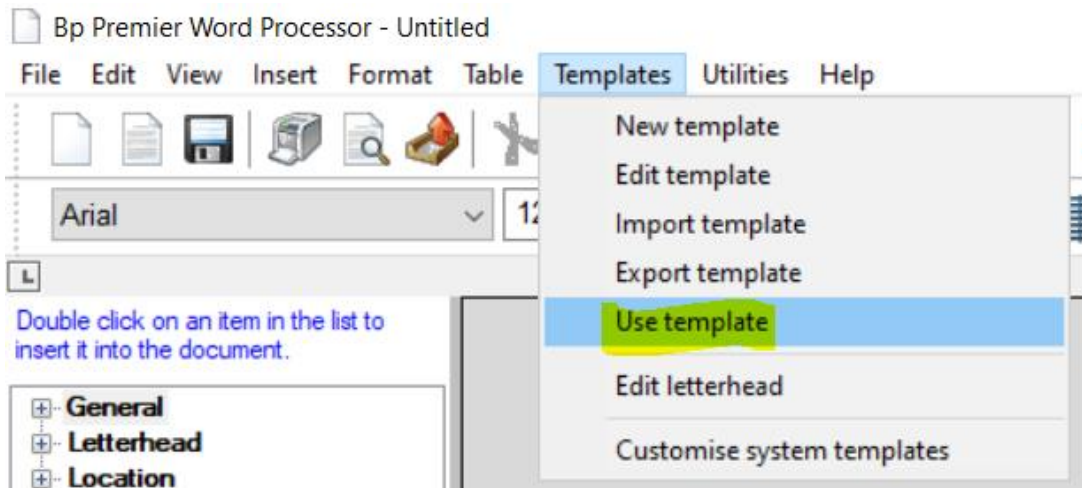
Bp Premier Word Processor - Untitled

File Edit View Insert Format Table Templates Utilities Help

New template
Edit template
Import template
Export template
Use template
Edit letterhead
Customise system templates

Arial
12

L

Double click on an item in the list to insert it into the document.

General
Letterhead
Location